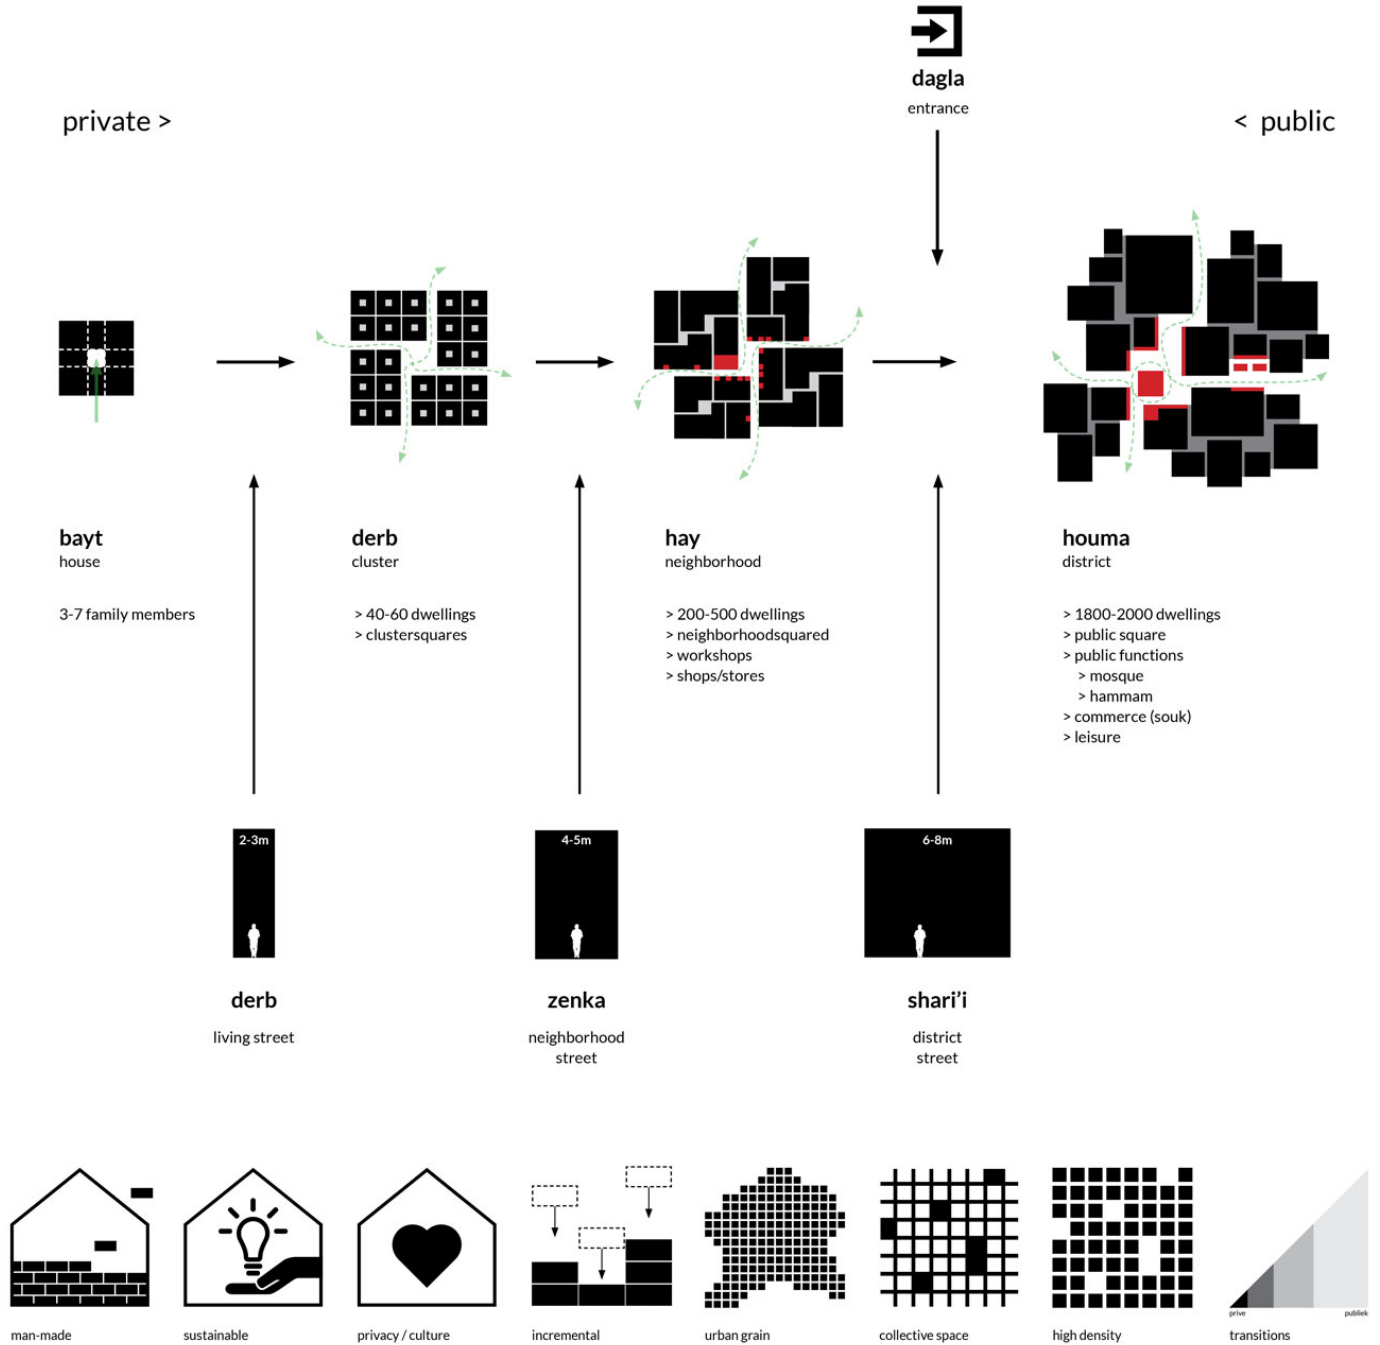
dagla
entrance

private >

< public

bayt
house

3-7 family members

derb
cluster

> 40-60 dwellings
> clustersquares

hay
neighborhood

> 200-500 dwellings
> neighborhoodsquared
> workshops
> shops/stores

houma
district

> 1800-2000 dwellings
> public square
> public functions
> mosque
> hammam
> commerce (souk)
> leisure

2-3m

derb

living street

4-5m

zenka

neighborhood street

6-8m

shari'i

district street

man-made

sustainable

privacy / culture

incremental

urban grain

collective space

high density

prive

publiek

transitions